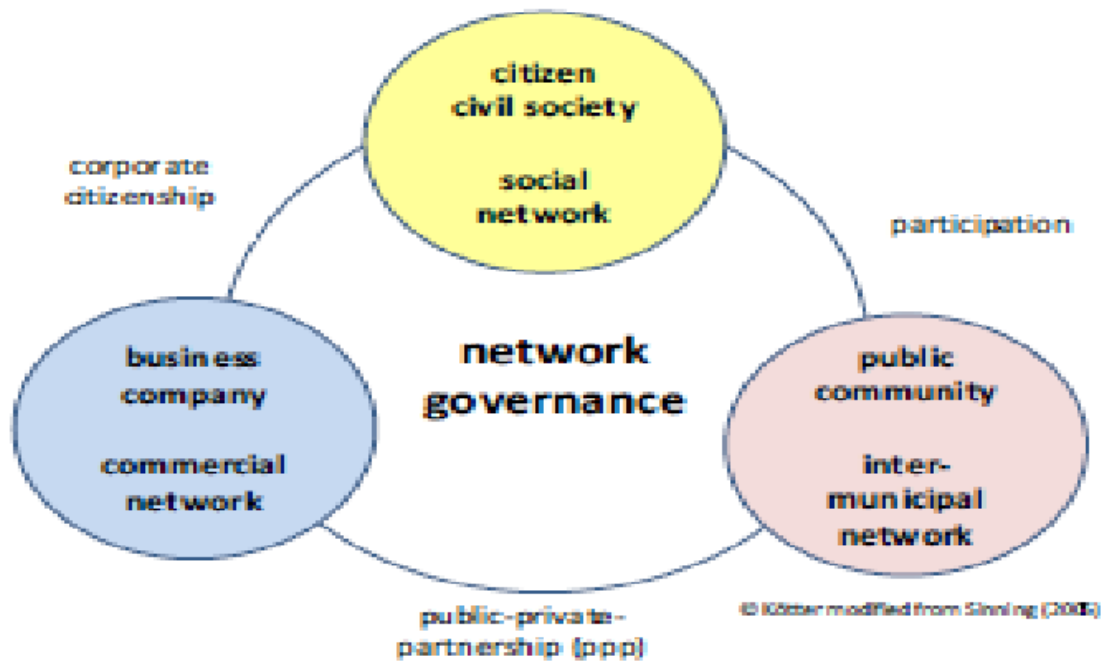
citizen
civil society

social
network

corporate
citizenship

participation

business
company

commercial
network

network
governance

public
community

inter-
municipal
network

public-private-
partnership (ppp)

© Kötter modified from Sinning (2005)